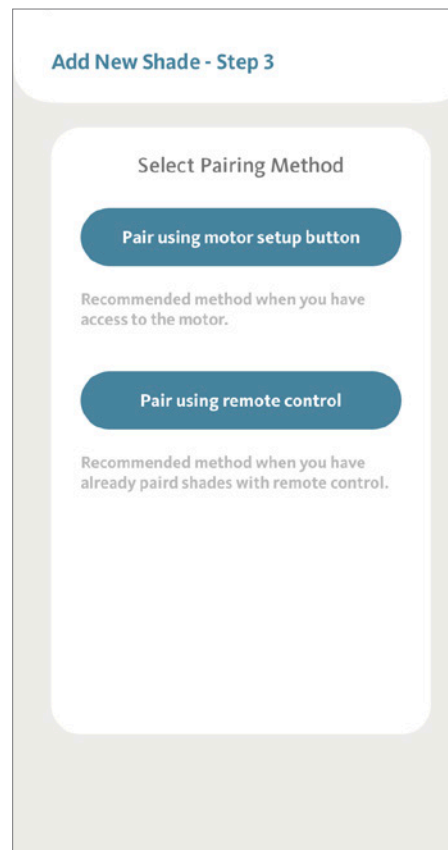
Add New Shade - Step 3

Select Pairing Method

Pair using motor setup button

Recommended method when you have access to the motor.

Pair using remote control

Recommended method when you have already paird shades with remote control.